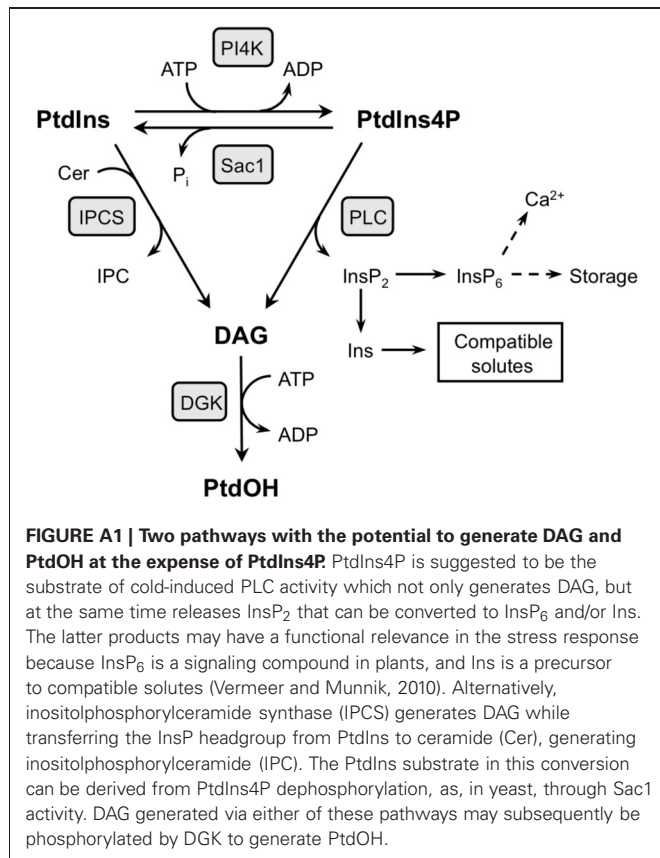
PI4K
ATP
ADP
PtdIns
PtdIns4P
Sac1
$P_i$
Cer
IPCS
PLC
$Ca^{2+}$
IPC
$InsP_2$
$InsP_6$
Storage
DAG
Ins
Compatible solutes
DGK
ATP
ADP
PtdOH

**FIGURE A1 | Two pathways with the potential to generate DAG and PtdOH at the expense of PtdIns4P.** PtdIns4P is suggested to be the substrate of cold-induced PLC activity which not only generates DAG, but at the same time releases $InsP_2$ that can be converted to $InsP_6$ and/or Ins. The latter products may have a functional relevance in the stress response because $InsP_6$ is a signaling compound in plants, and Ins is a precursor to compatible solutes (Vermeer and Munnik, 2010). Alternatively, inositolphosphorylceramide synthase (IPCS) generates DAG while transferring the InsP headgroup from PtdIns to ceramide (Cer), generating inositolphosphorylceramide (IPC). The PtdIns substrate in this conversion can be derived from PtdIns4P dephosphorylation, as, in yeast, through Sac1 activity. DAG generated via either of these pathways may subsequently be phosphorylated by DGK to generate PtdOH.